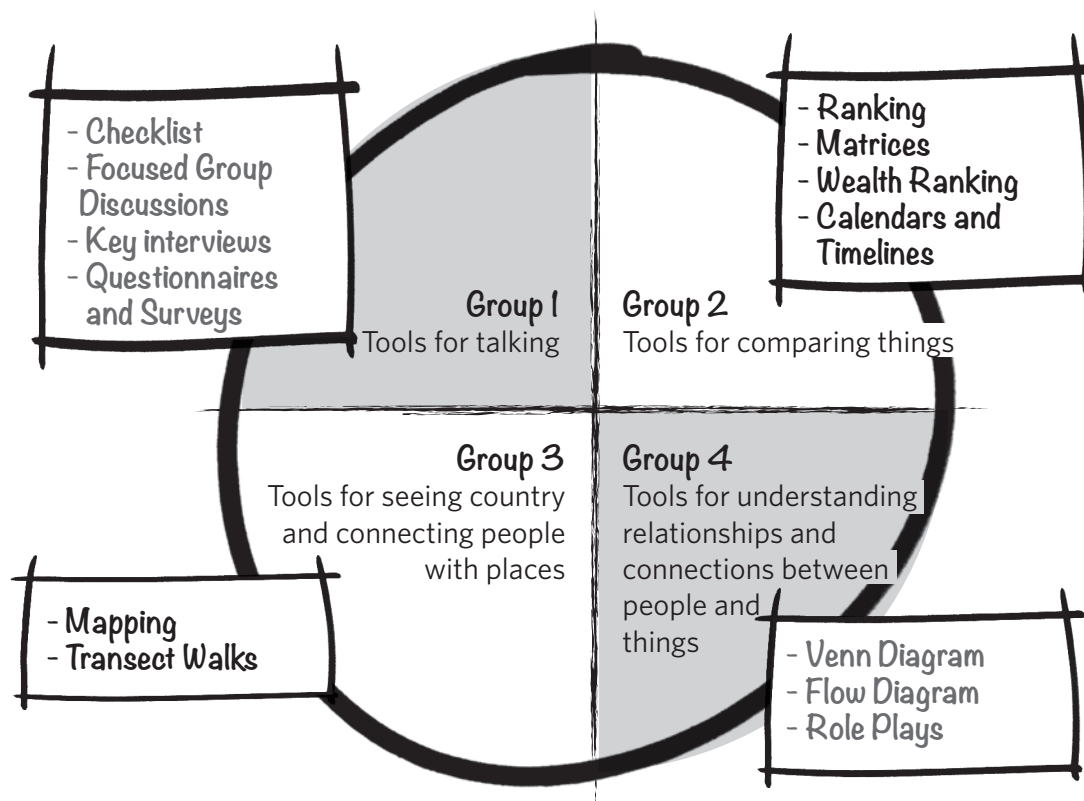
- Checklist
- Focused Group Discussions
- Key interviews
- Questionnaires and Surveys

Group 1
Tools for talking

- Ranking
- Matrices
- Wealth Ranking
- Calendars and Timelines

Group 2
Tools for comparing things

Group 3
Tools for seeing country and connecting people with places

- Mapping
- Transect Walks

Group 4
Tools for understanding relationships and connections between people and things

- Venn Diagram
- Flow Diagram
- Role Plays